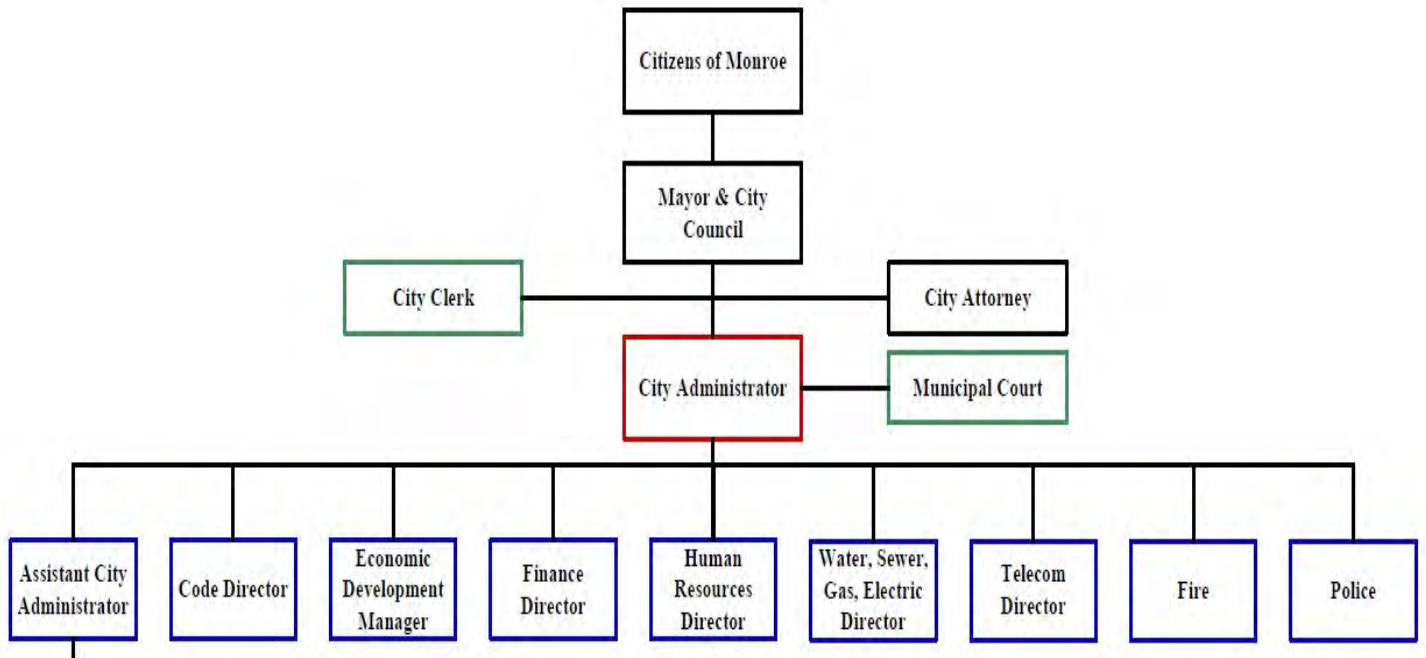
Citizens of Monroe

Mayor & City Council

City Clerk

City Attorney

City Administrator

Municipal Court

Assistant City Administrator

Code Director

Economic Development Manager

Finance Director

Human Resources Director

Water, Sewer, Gas, Electric Director

Telecom Director

Fire

Police